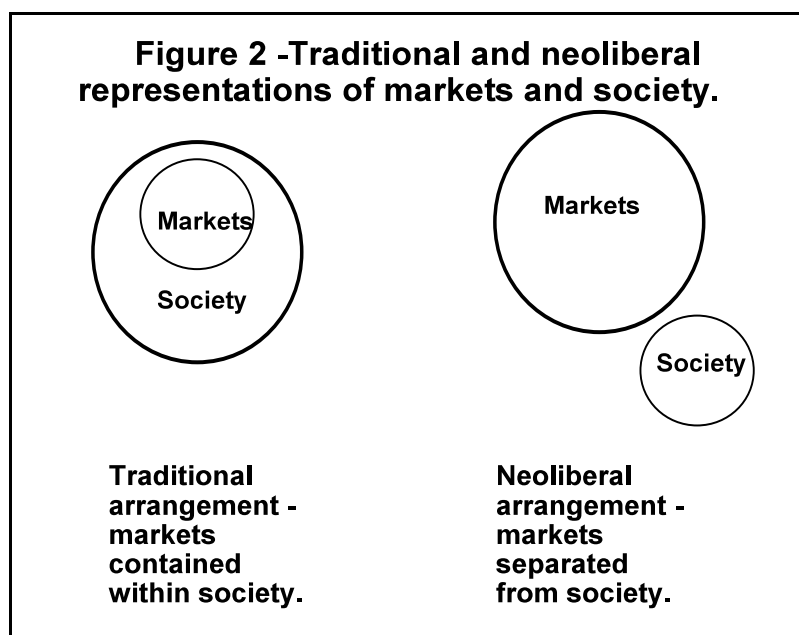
Figure 2 -Traditional and neoliberal representations of markets and society.

Markets

Society

Markets

Society

Traditional arrangement - markets contained within society.

Neoliberal arrangement - markets separated from society.